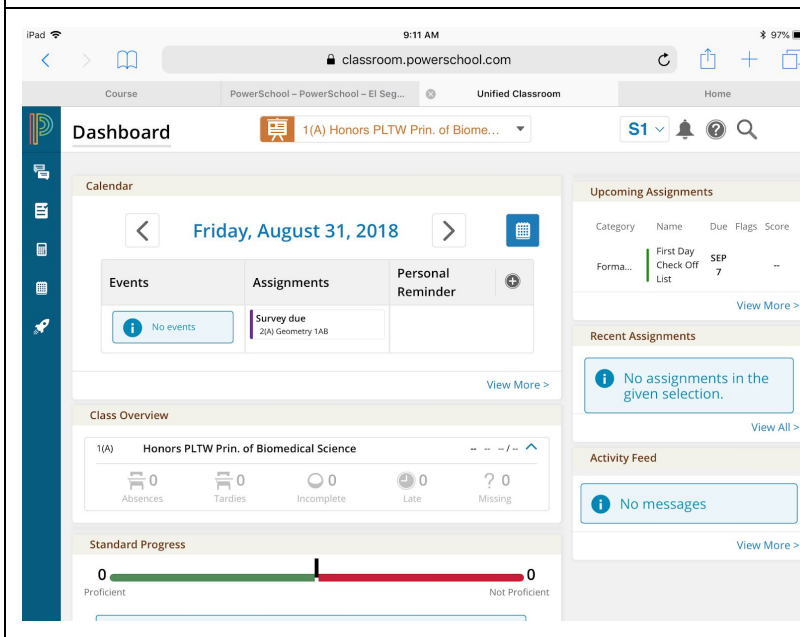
iPad 9:11 AM 97%

classroom.powerschool.com

Course | PowerSchool – PowerSchool – El Seg... | Unified Classroom | Home

Dashboard

1(A) Honors PLTW Prin. of Biome...

S1

Calendar

Friday, August 31, 2018

| Events | Assignments | Personal Reminder |
|---|---|---|
| No events | Survey due 2(A) Geometry 1AB | |

View More >

Class Overview

1(A) Honors PLTW Prin. of Biomedical Science -- -- --/--

0 Absences
0 Tardies
0 Incomplete
0 Late
? 0 Missing

Standard Progress

0 Proficient
0 Not Proficient

Upcoming Assignments

| Category | Name | Due | Flags | Score |
|---|---|---|---|---|
| Forma... | First Day Check Off List | SEP 7 | | -- |

View More >

Recent Assignments

No assignments in the given selection.

View All >

Activity Feed

No messages

View More >